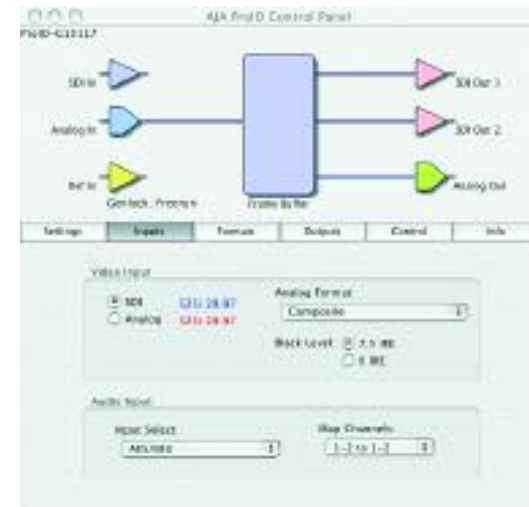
AJA FS1D Control Panel

FS1D-G10117

SDI In

Analog In

Ref In

Genlock, Procamp

Frame Buffer

SDI Out 1

SDI Out 2

Analog Out

Settings | Inputs | Formats | Outputs | Control | Info

Video Input

SDI 525i 29.97

Analog 525i 29.97

Analog Format

Composite

Black Level: 7.5 IRE

0 IRE

Audio Input

Input Select

AES/EBU

Map Channels

1-2 to 1-2